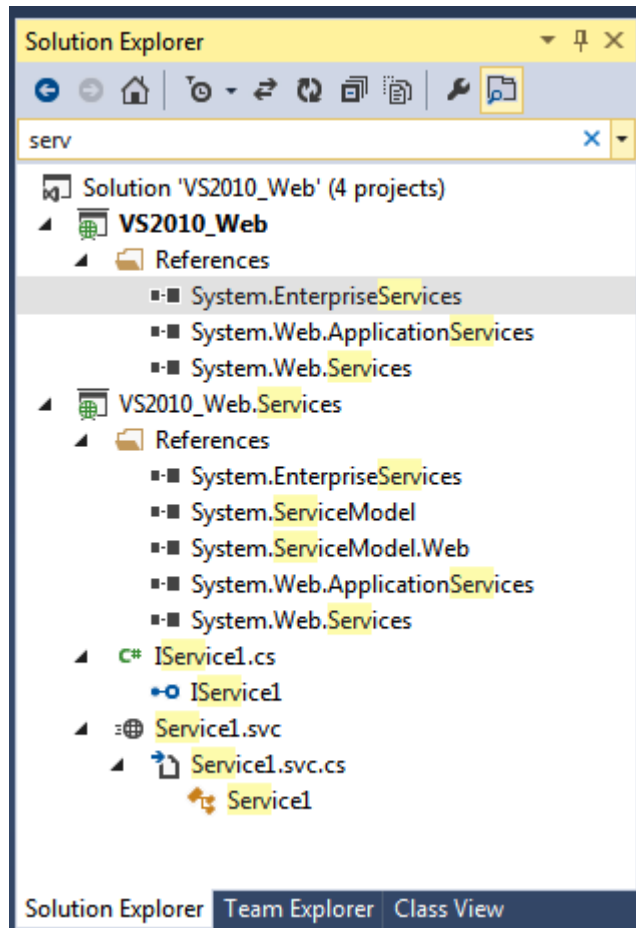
Solution Explorer

serv

Solution 'VS2010_Web' (4 projects)
VS2010_Web
References
System.EnterpriseServices
System.Web.ApplicationServices
System.Web.Services
VS2010_Web.Services
References
System.EnterpriseServices
System.ServiceModel
System.ServiceModel.Web
System.Web.ApplicationServices
System.Web.Services
C# IService1.cs
IService1
Service1.svc
Service1.svc.cs
Service1

Solution Explorer Team Explorer Class View